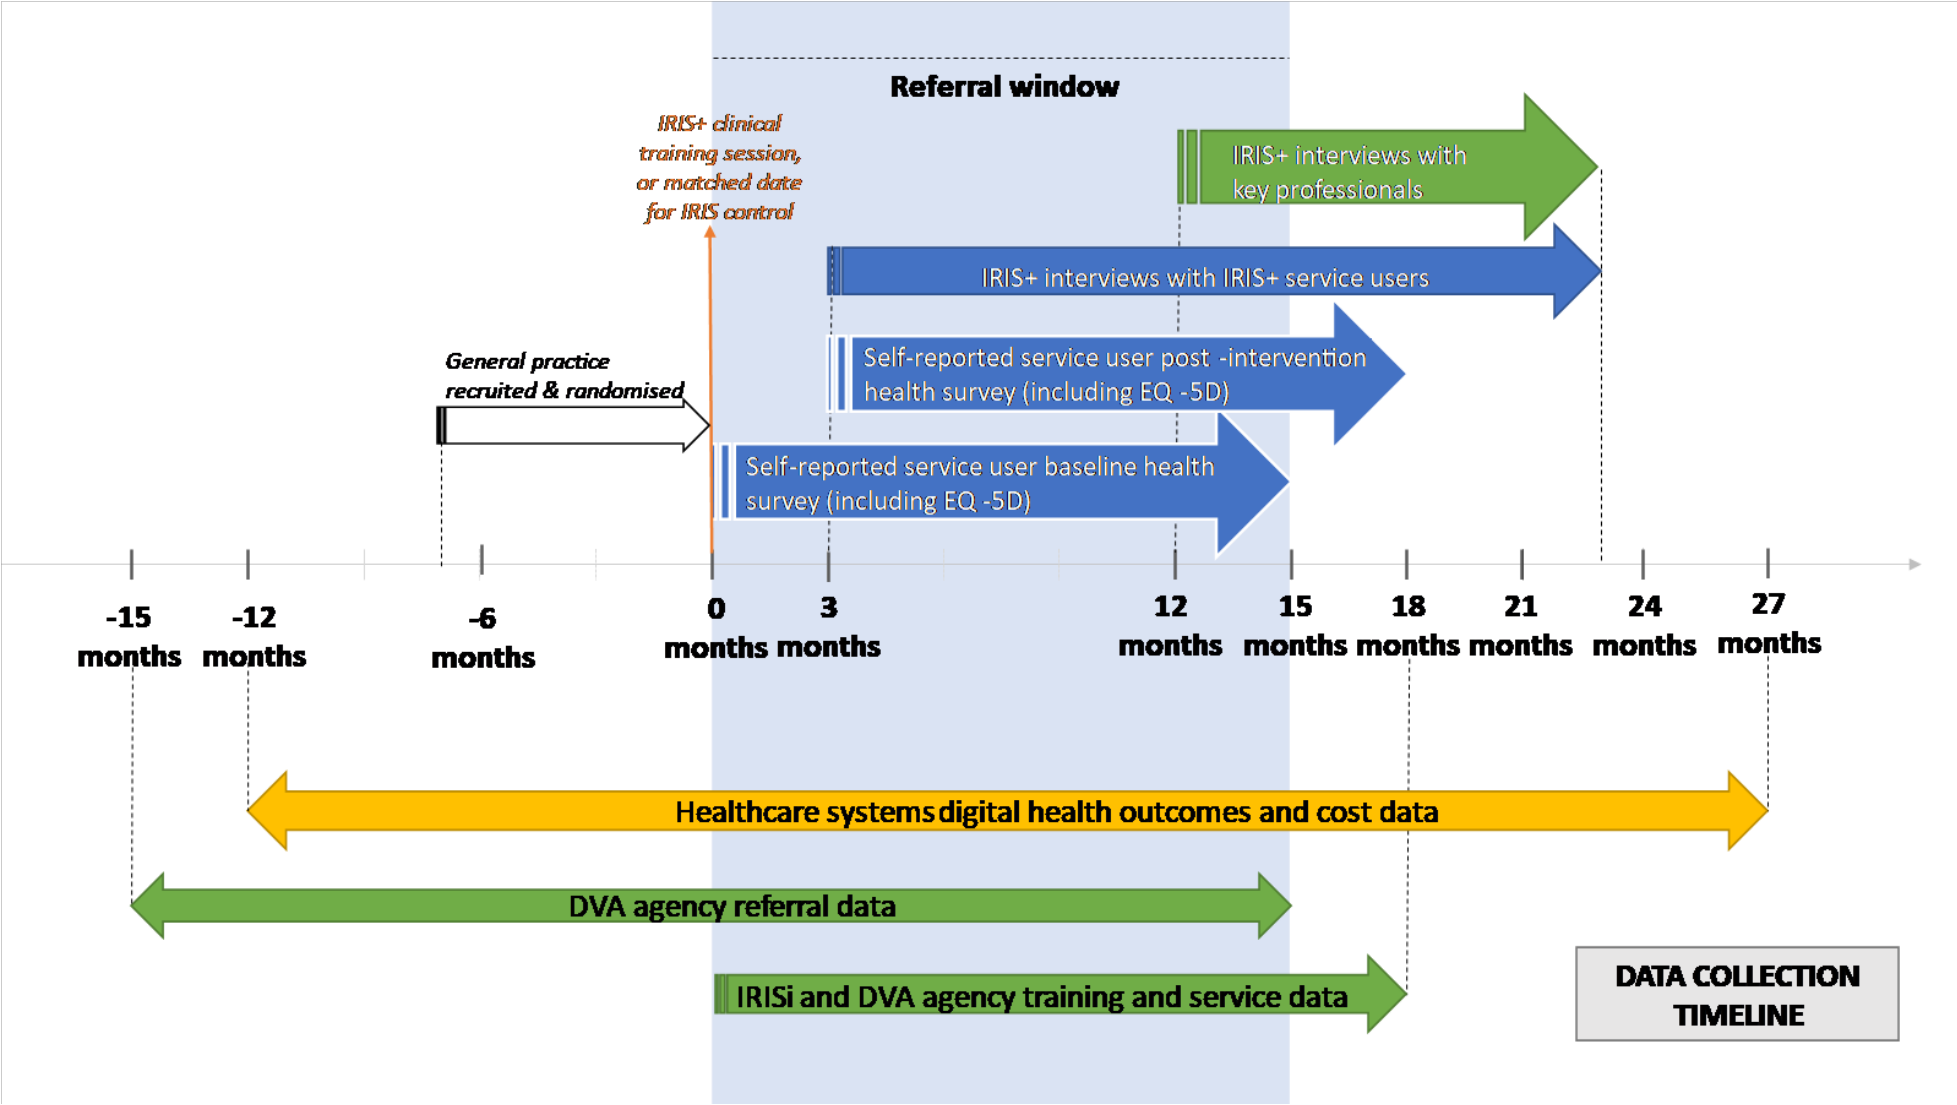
Referral window

IRIS+ clinical training session, or matched date for IRIS control

IRIS+ interviews with key professionals

IRIS+ interviews with IRIS+ service users

General practice recruited & randomised

Self-reported service user post -intervention health survey (including EQ -5D)

Self-reported service user baseline health survey (including EQ -5D)

-15 months

-12 months

-6 months

0 months

3 months

12 months

15 months

18 months

21 months

24 months

27 months

Healthcare systems digital health outcomes and cost data

DVA agency referral data

IRISi and DVA agency training and service data

DATA COLLECTION TIMELINE